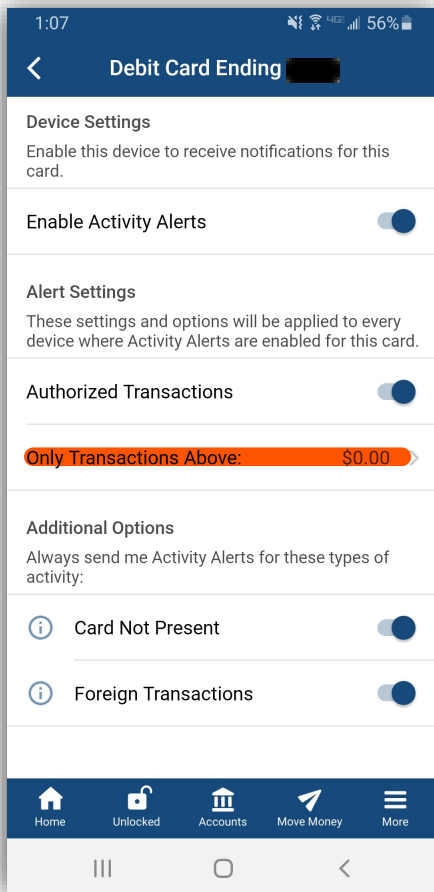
1:07 4G 56%

Debit Card Ending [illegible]

Device Settings
Enable this device to receive notifications for this card.

Enable Activity Alerts

Alert Settings
These settings and options will be applied to every device where Activity Alerts are enabled for this card.

Authorized Transactions

Only Transactions Above: $0.00

Additional Options
Always send me Activity Alerts for these types of activity:

Card Not Present

Foreign Transactions

Home Unlocked Accounts Move Money More